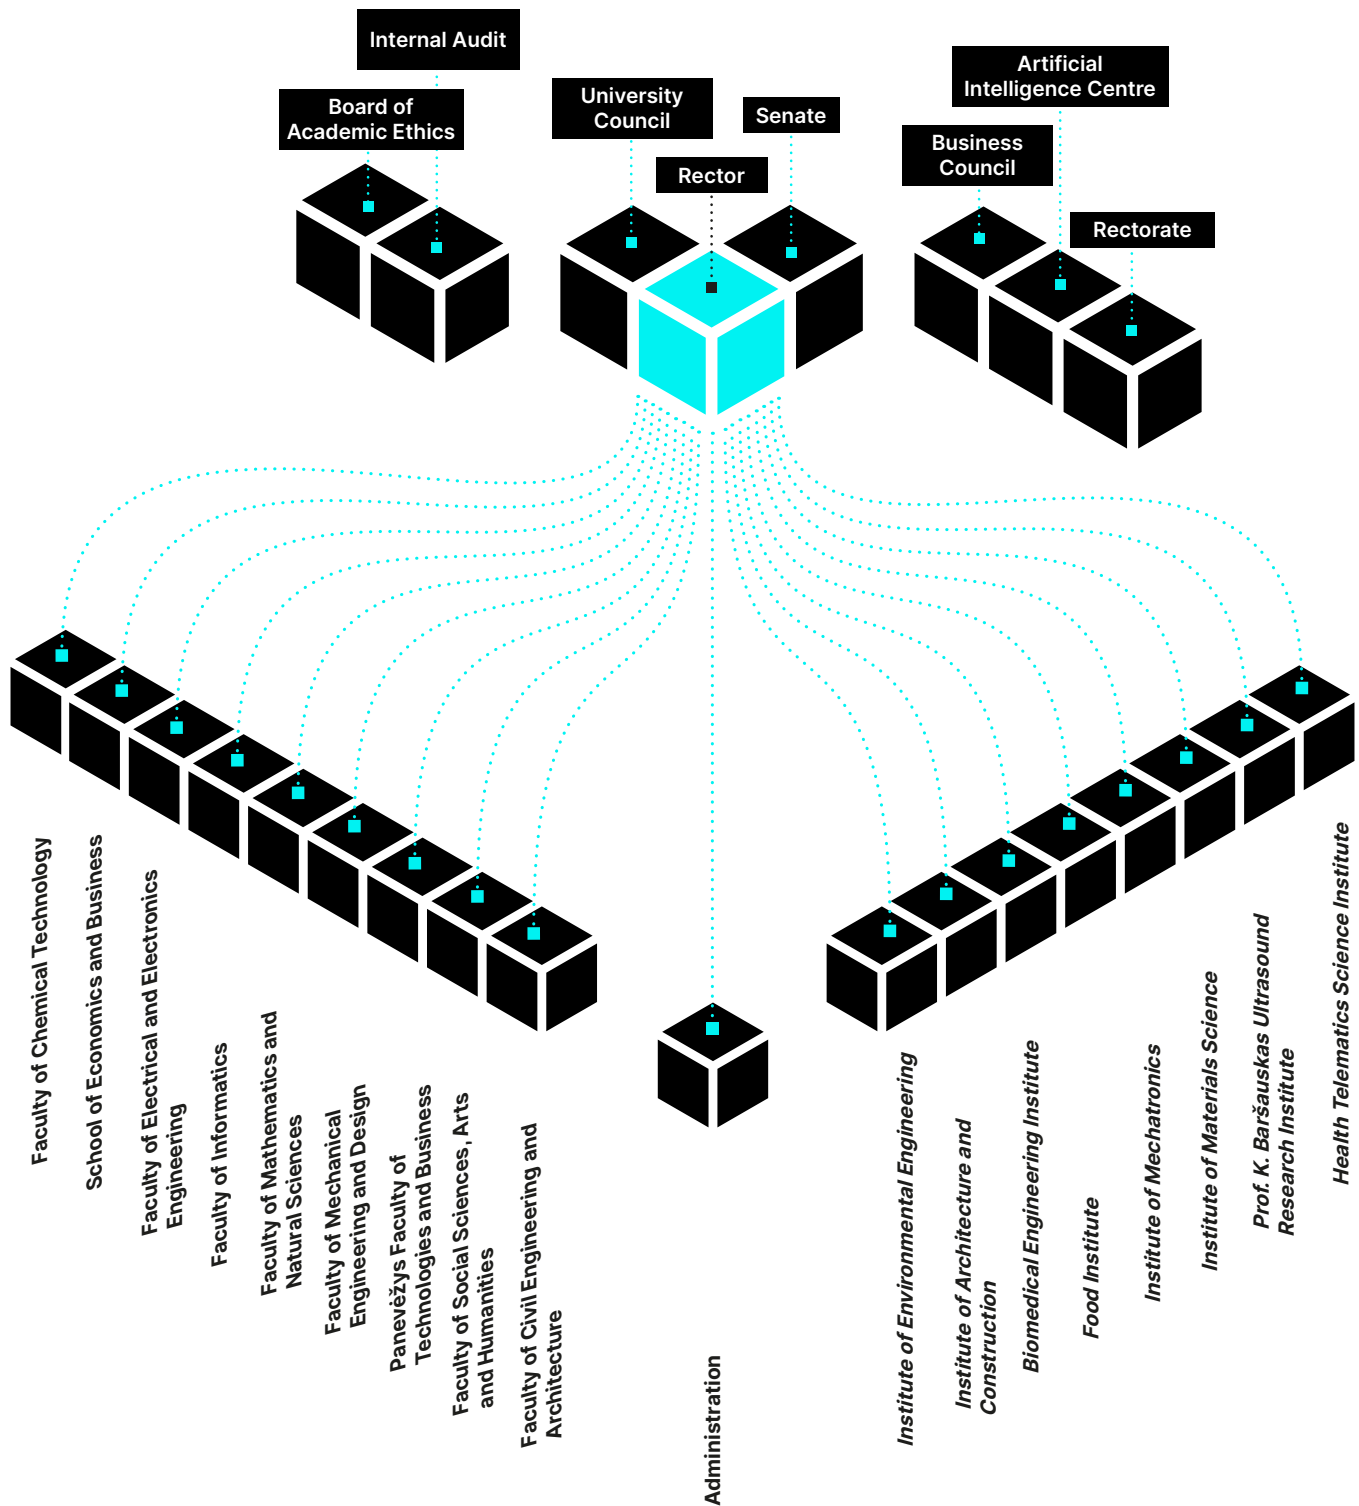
Internal Audit

Board of Academic Ethics

University Council

Rector

Senate

Artificial Intelligence Centre

Business Council

Rectorate

Faculty of Chemical Technology

School of Economics and Business

Faculty of Electrical and Electronics Engineering

Faculty of Informatics

Faculty of Mathematics and Natural Sciences

Faculty of Mechanical Engineering and Design

Panevėžys Faculty of Technologies and Business

Faculty of Social Sciences, Arts and Humanities

Faculty of Civil Engineering and Architecture

Administration

Institute of Environmental Engineering

Institute of Architecture and Construction

Biomedical Engineering Institute

Food Institute

Institute of Mechatronics

Institute of Materials Science

Prof. K. Baršauskas Ultrasound Research Institute

Health Telematics Science Institute